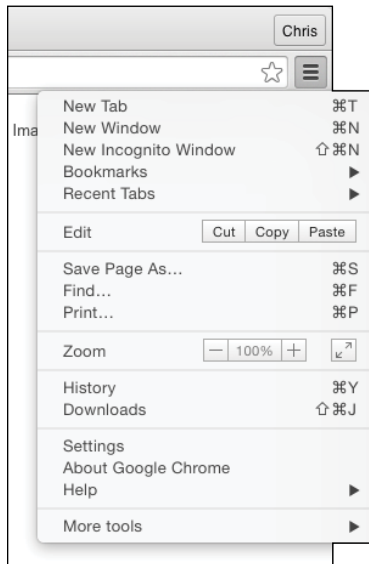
Chris

Ima

New Tab ⌘T
New Window ⌘N
New Incognito Window ⇧⌘N
Bookmarks ▶
Recent Tabs ▶

Edit Cut Copy Paste

Save Page As... ⌘S
Find... ⌘F
Print... ⌘P

Zoom − 100% +

History ⌘Y
Downloads ⇧⌘J

Settings
About Google Chrome
Help ▶

More tools ▶